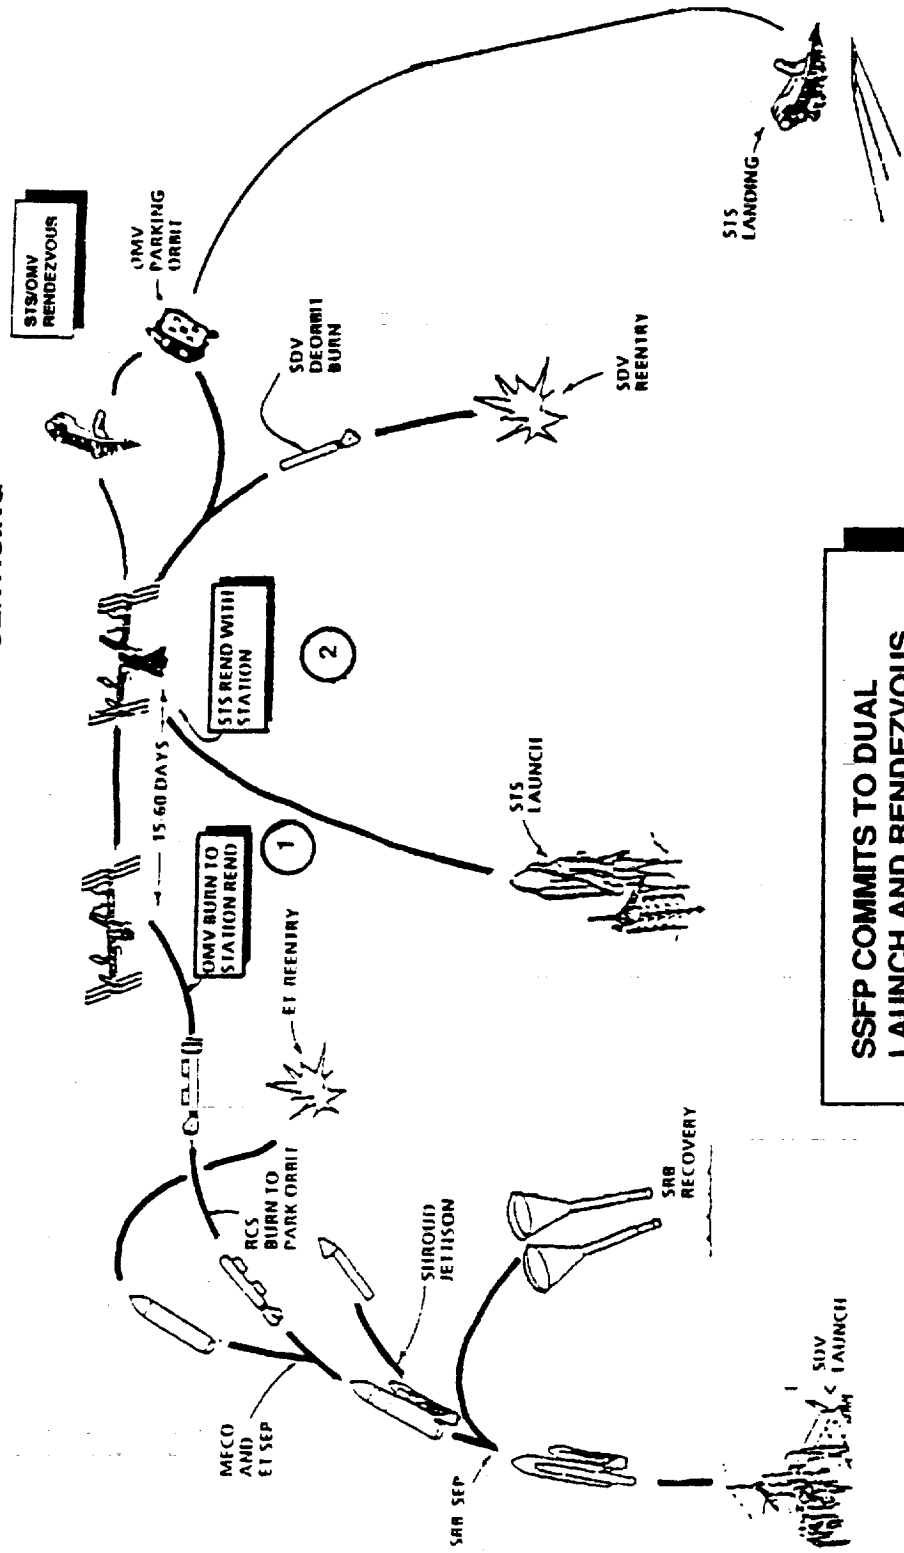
STS/OMV RENDEZVOUS

OMV PARKING ORBIT

SDV DEORBIT BURN

SDV REENTRY

STS LANDING

STS REND WITH STATION

2

STS LAUNCH

15-60 DAYS

OMV BURN TO STATION REND

1

ET REENTRY

RCS BURN TO PARK ORBIT

SHROUD JETTISON

SRB RECOVERY

MECO AND ET SEP

SRB SEP

SDV LAUNCH

SSFP COMMITS TO DUAL LAUNCH AND RENDEZVOUS